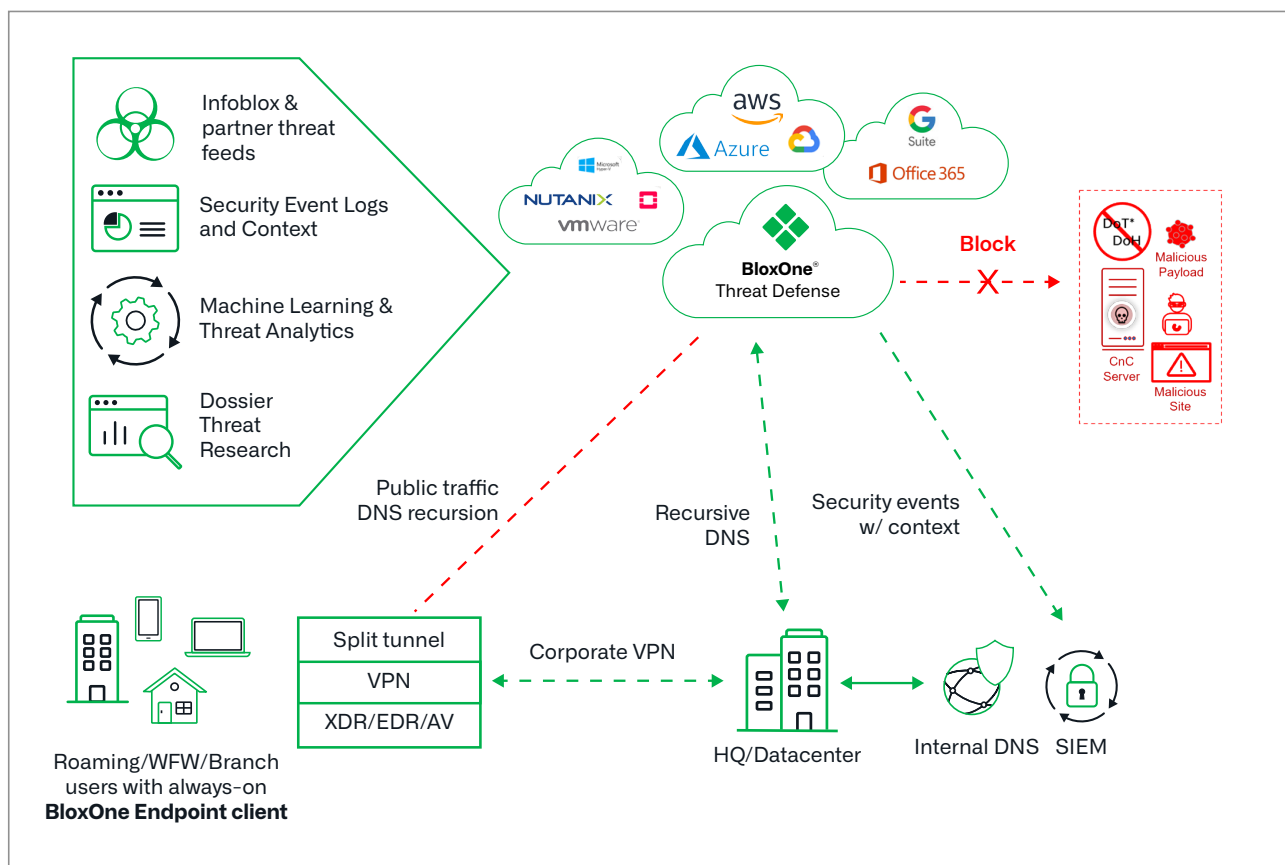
Infoblox & partner threat feeds

Security Event Logs and Context

Machine Learning & Threat Analytics

Dossier Threat Research

aws

Azure

G Suite

Office 365

Microsoft

NUTANIX

vmware

BloxOne® Threat Defense

Block

DoT* DoH

Malicious Payload

CnC Server

Malicious Site

Public traffic DNS recursion

Recursive DNS

Security events w/ context

Split tunnel

VPN

XDR/EDR/AV

Corporate VPN

HQ/Datacenter

Internal DNS

SIEM

Roaming/WFW/Branch users with always-on **BloxOne Endpoint client**